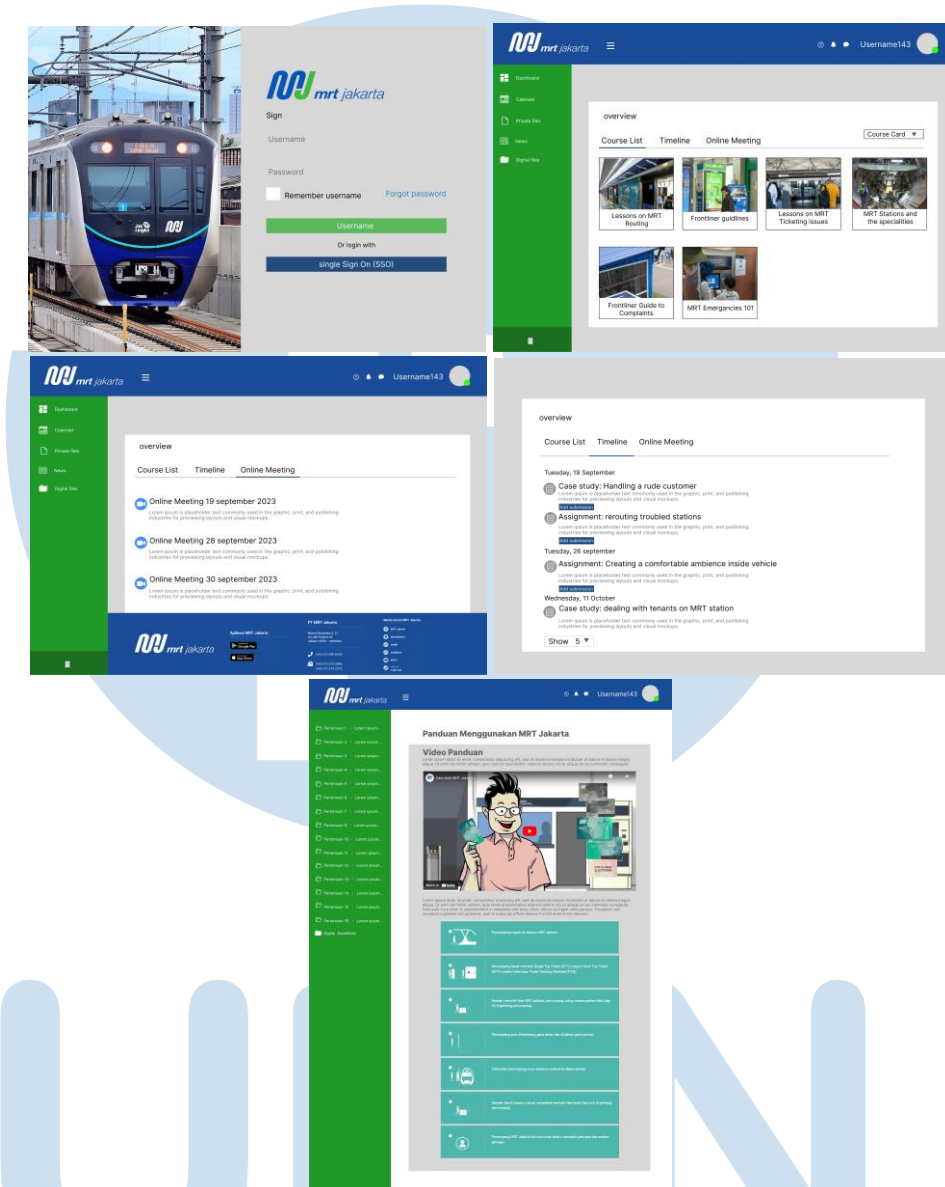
mrt jakarta
Sign
Username
Password
Remember username
Forgot password
Username
Or login with
single Sign On (SSO)

mrt jakarta
Username143
Dashboard
Calendar
Private files
News
Digital files
overview
Course List
Timeline
Online Meeting
Course Card ▼
Lessons on MRT Routing
Frontliner guidlines
Lessons on MRT Ticketing issues
MRT Stations and the specialities
Frontliner Guide to Complaints
MRT Emergancies 101

mrt jakarta
Username143
Dashboard
Calendar
Private files
News
Digital files
overview
Course List
Timeline
Online Meeting
Online Meeting 19 september 2023
Lorem ipsum is placeholder text commonly used in the graphic, print, and publishing industries for previewing layouts and visual mockups.
Online Meeting 28 september 2023
Lorem ipsum is placeholder text commonly used in the graphic, print, and publishing industries for previewing layouts and visual mockups.
Online Meeting 30 september 2023
Lorem ipsum is placeholder text commonly used in the graphic, print, and publishing industries for previewing layouts and visual mockups.
mrt jakarta
Aplikasi MRT Jakarta
PT MRT Jakarta
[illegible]

overview
Course List
Timeline
Online Meeting
Tuesday, 19 September
Case study: Handling a rude customer
Lorem ipsum is placeholder text commonly used in the graphic, print, and publishing industries for previewing layouts and visual mockups.
Assignment: rerouting troubled stations
Lorem ipsum is placeholder text commonly used in the graphic, print, and publishing industries for previewing layouts and visual mockups.
Add submission
Tuesday, 26 september
Assignment: Creating a comfortable ambience inside vehicle
Lorem ipsum is placeholder text commonly used in the graphic, print, and publishing industries for previewing layouts and visual mockups.
Add submission
Wednesday, 11 October
Case study: dealing with tenants on MRT station
Lorem ipsum is placeholder text commonly used in the graphic, print, and publishing industries for previewing layouts and visual mockups.
Show 5 ▼

mrt jakarta
Username143
Panduan Menggunakan MRT Jakarta
Video Panduan
Digital Guidelines
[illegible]